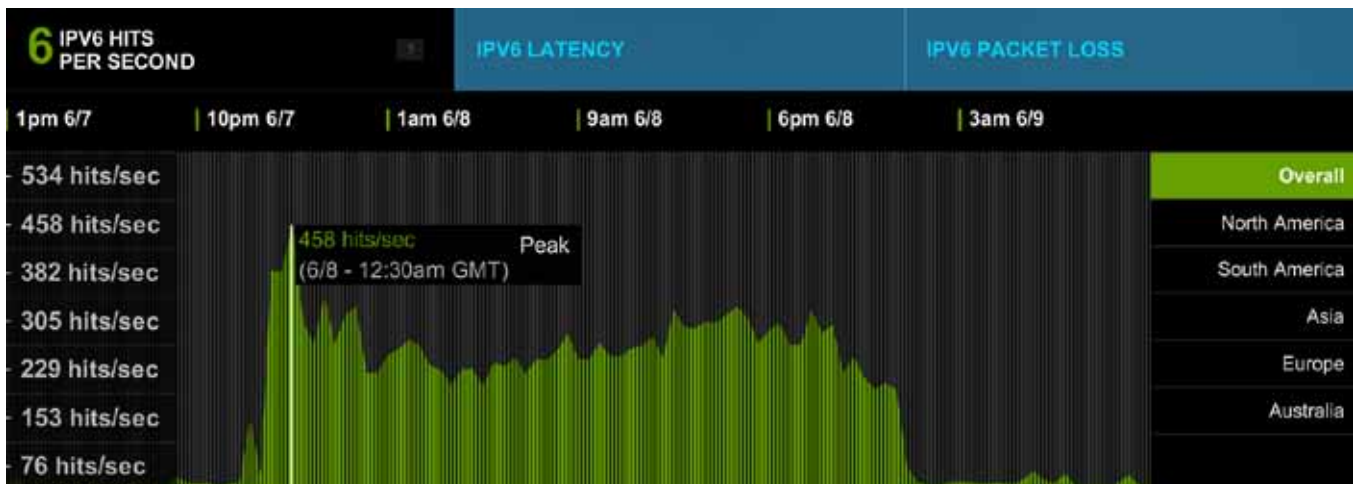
6 IPV6 HITS PER SECOND

IPV6 LATENCY

IPV6 PACKET LOSS

1pm 6/7
10pm 6/7
1am 6/8
9am 6/8
6pm 6/8
3am 6/9

534 hits/sec
458 hits/sec
382 hits/sec
305 hits/sec
229 hits/sec
153 hits/sec
76 hits/sec

458 hits/sec
Peak
(6/8 - 12:30am GMT)

Overall
North America
South America
Asia
Europe
Australia